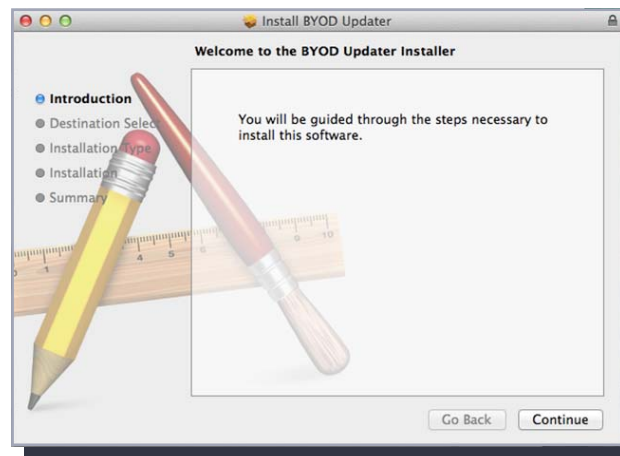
Install BYOD Updater

Welcome to the BYOD Updater Installer

Introduction
Destination Selec
Installation Type
Installation
Summary

You will be guided through the steps necessary to install this software.

Go Back
Continue